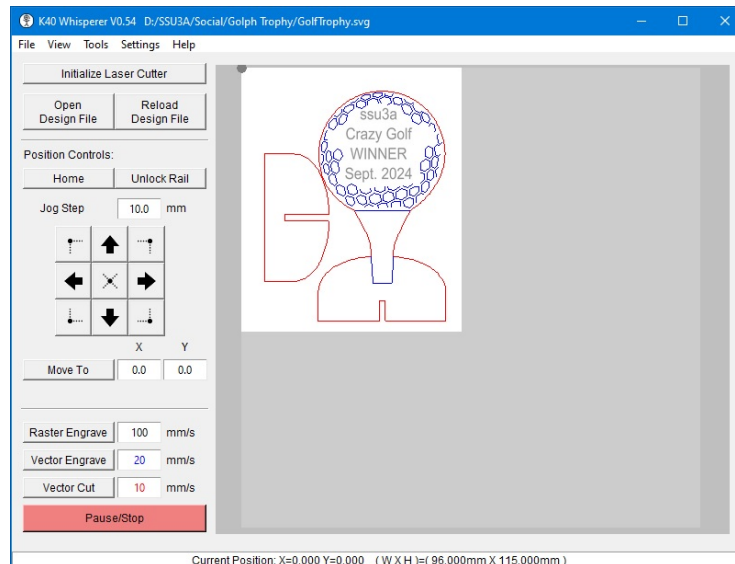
K40 Whisperer V0.54 D:/SSU3A/Social/Golph Trophy/GolfTrophy.svg

File View Tools Settings Help

Initialize Laser Cutter

Open Design File

Reload Design File

Position Controls:

Home

Unlock Rail

Jog Step 10.0 mm

X Y

Move To 0.0 0.0

Raster Engrave 100 mm/s

Vector Engrave 20 mm/s

Vector Cut 10 mm/s

Pause/Stop

ssu3a
Crazy Golf
WINNER
Sept. 2024

Current Position: X=0.000 Y=0.000 (W X H )=( 96.000mm X 115.000mm )